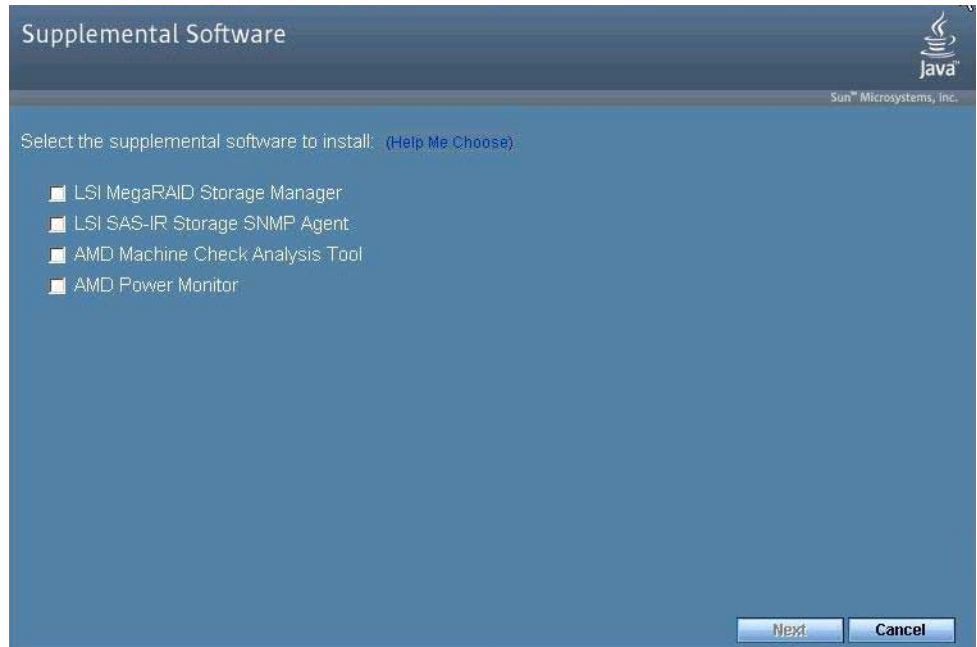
Supplemental Software

Java™

Sun™ Microsystems, Inc.

Select the supplemental software to install: (Help Me Choose)

LSI MegaRAID Storage Manager
LSI SAS-IR Storage SNMP Agent
AMD Machine Check Analysis Tool
AMD Power Monitor

Next
Cancel